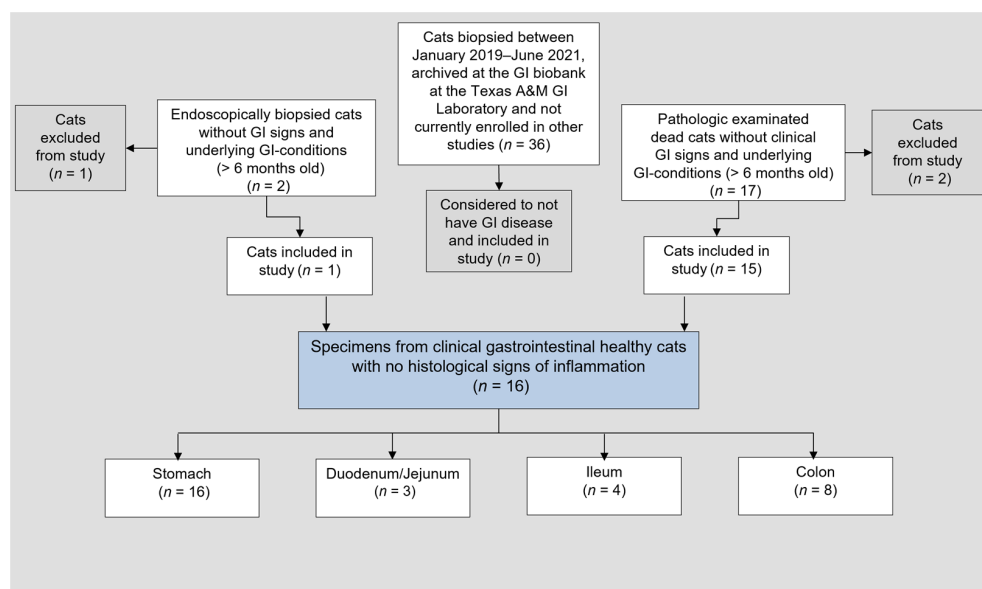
Cats excluded from study ($n$ = 1)

Endoscopically biopsied cats without GI signs and underlying GI-conditions (> 6 months old) ($n$ = 2)

Cats biopsied between January 2019–June 2021, archived at the GI biobank at the Texas A&M GI Laboratory and not currently enrolled in other studies ($n$ = 36)

Pathologic examinated dead cats without clinical GI signs and underlying GI-conditions (> 6 months old) ($n$ = 17)

Cats excluded from study ($n$ = 2)

Cats included in study ($n$ = 1)

Considered to not have GI disease and included in study ($n$ = 0)

Cats included in study ($n$ = 15)

Specimens from clinical gastrointestinal healthy cats with no histological signs of inflammation ($n$ = 16)

Stomach ($n$ = 16)

Duodenum/Jejunum ($n$ = 3)

Ileum ($n$ = 4)

Colon ($n$ = 8)